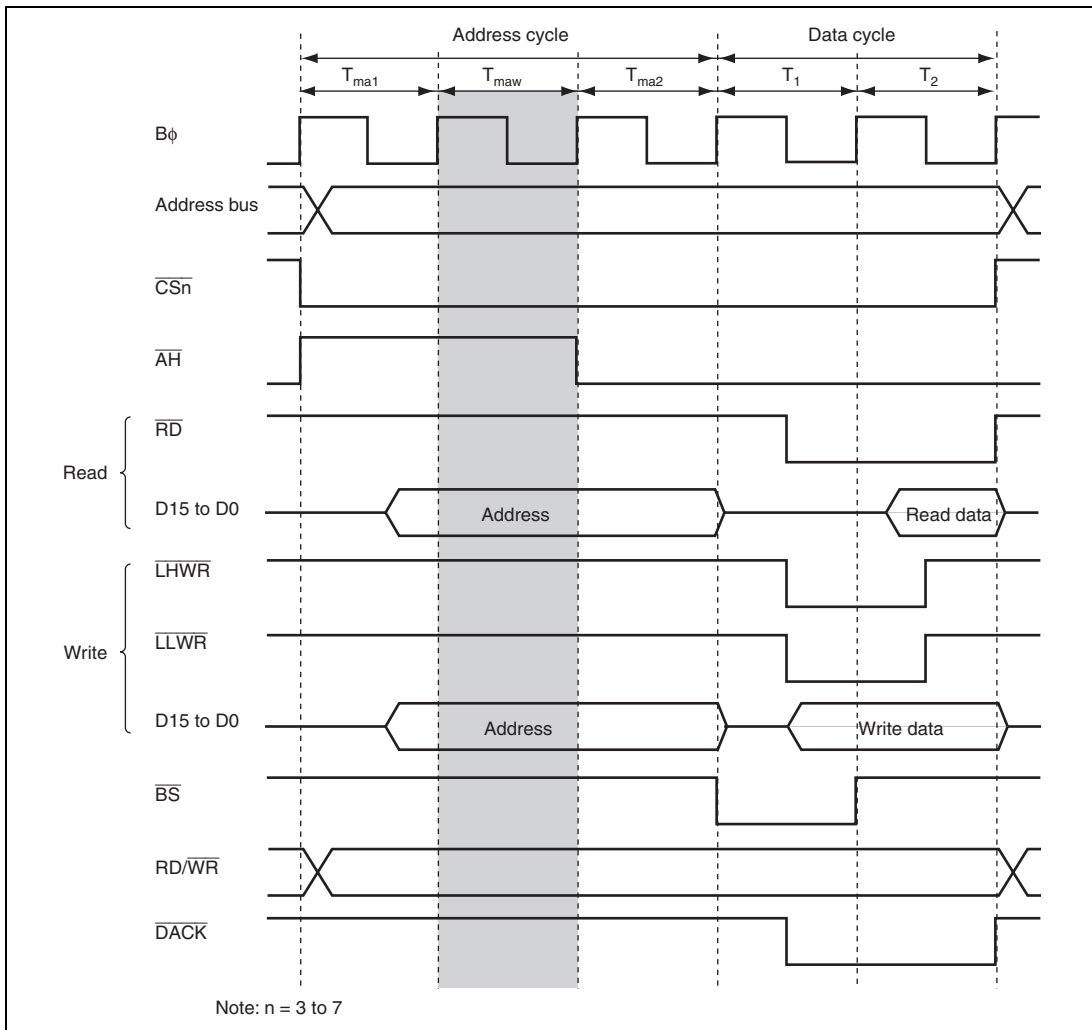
Address cycle
Data cycle
$T_{ma1}$
$T_{maw}$
$T_{ma2}$
$T_1$
$T_2$
B$\phi$
Address bus
$\overline{CSn}$
$\overline{AH}$
$\overline{RD}$
Read
D15 to D0
Address
Read data
$\overline{LHWR}$
$\overline{LLWR}$
Write
D15 to D0
Address
Write data
$\overline{BS}$
RD/$\overline{WR}$
$\overline{DACK}$
Note: n = 3 to 7